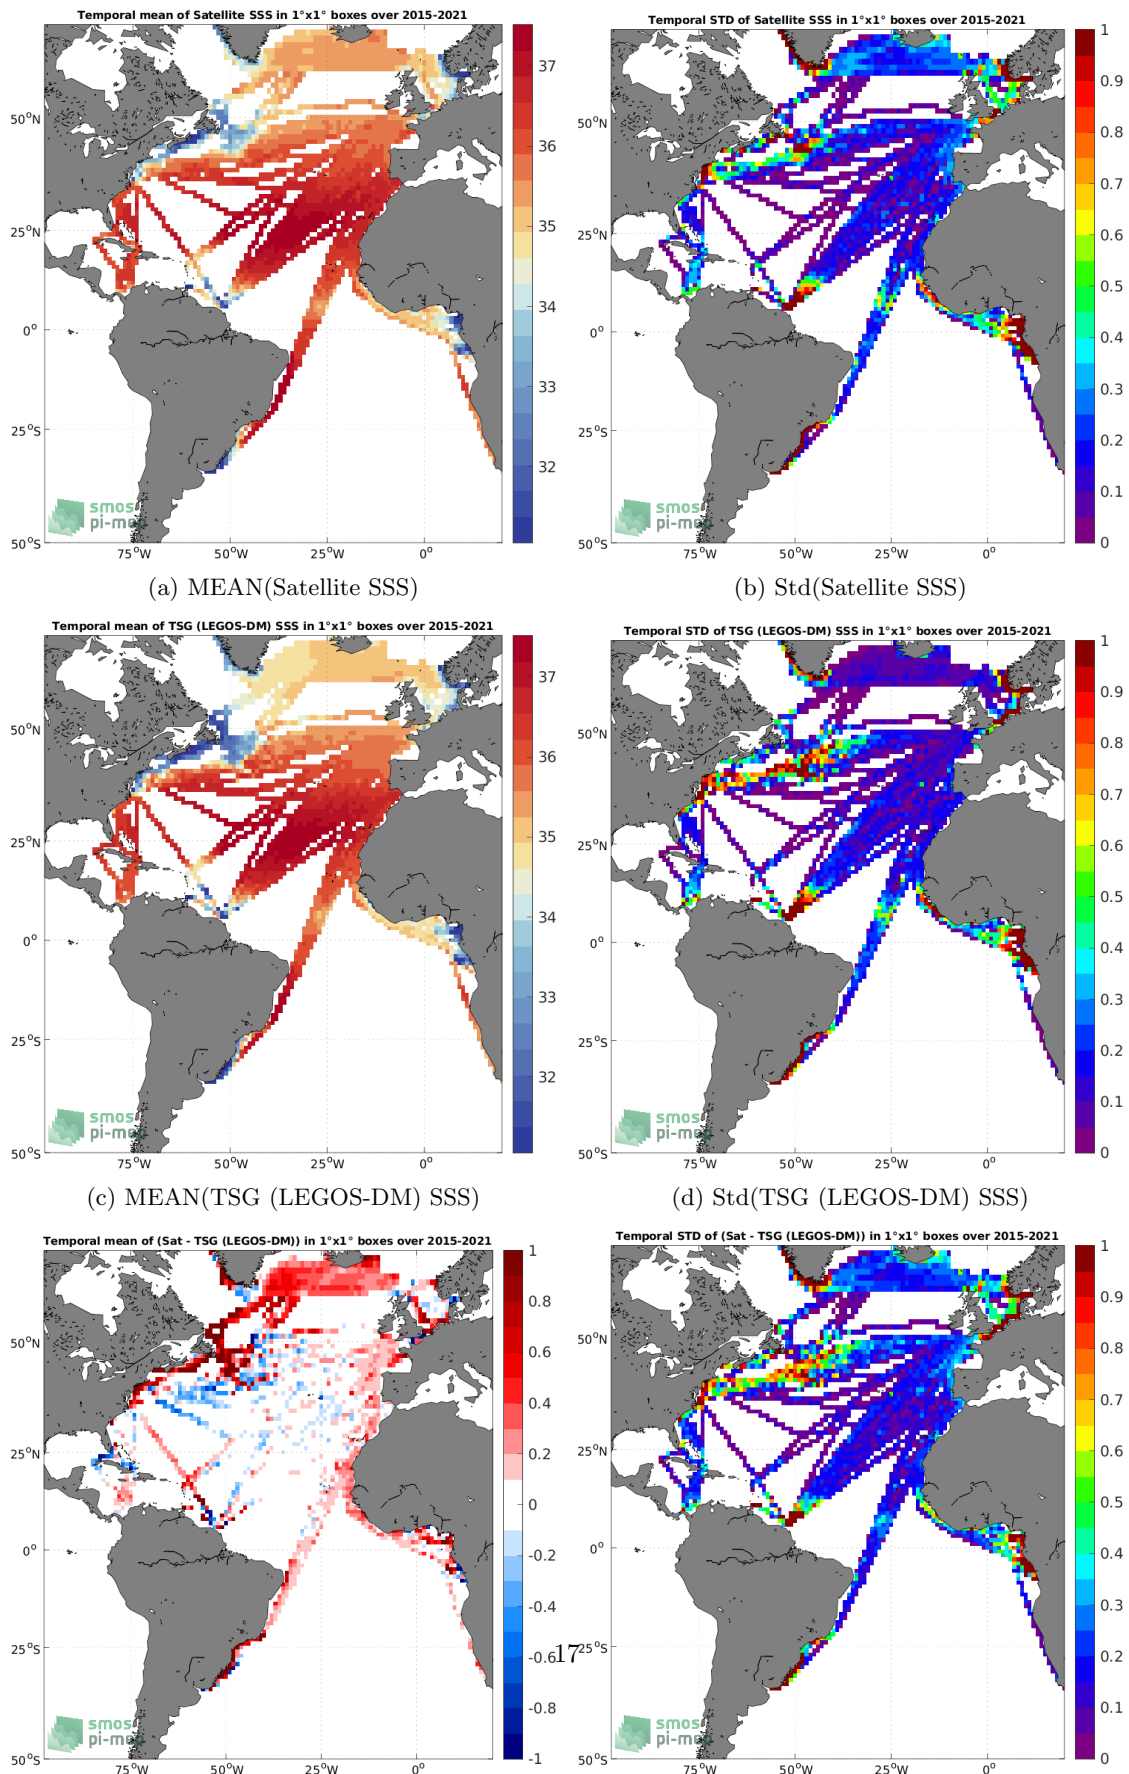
Temporal mean of Satellite SSS in 1°x1° boxes over 2015-2021

50°N
25°N
0°
25°S
50°S
75°W 50°W 25°W 0°

37
36
35
34
33
32

smos
pi-me

(a) MEAN(Satellite SSS)

Temporal STD of Satellite SSS in 1°x1° boxes over 2015-2021

50°N
25°N
0°
25°S
50°S
75°W 50°W 25°W 0°

1
0.9
0.8
0.7
0.6
0.5
0.4
0.3
0.2
0.1
0

smos
pi-me

(b) Std(Satellite SSS)

Temporal mean of TSG (LEGOS-DM) SSS in 1°x1° boxes over 2015-2021

50°N
25°N
0°
25°S
50°S
75°W 50°W 25°W 0°

37
36
35
34
33
32

smos
pi-me

(c) MEAN(TSG (LEGOS-DM) SSS)

Temporal STD of TSG (LEGOS-DM) SSS in 1°x1° boxes over 2015-2021

50°N
25°N
0°
25°S
50°S
75°W 50°W 25°W 0°

1
0.9
0.8
0.7
0.6
0.5
0.4
0.3
0.2
0.1
0

smos
pi-me

(d) Std(TSG (LEGOS-DM) SSS)

Temporal mean of (Sat - TSG (LEGOS-DM)) in 1°x1° boxes over 2015-2021

50°N
25°N
0°
25°S
50°S
75°W 50°W 25°W 0°

1
0.8
0.6
0.4
0.2
0
-0.2
-0.4
-0.6
-0.8
-1

smos
pi-me

17

Temporal STD of (Sat - TSG (LEGOS-DM)) in 1°x1° boxes over 2015-2021

50°N
25°N
0°
25°S
50°S
75°W 50°W 25°W 0°

1
0.9
0.8
0.7
0.6
0.5
0.4
0.3
0.2
0.1
0

smos
pi-me